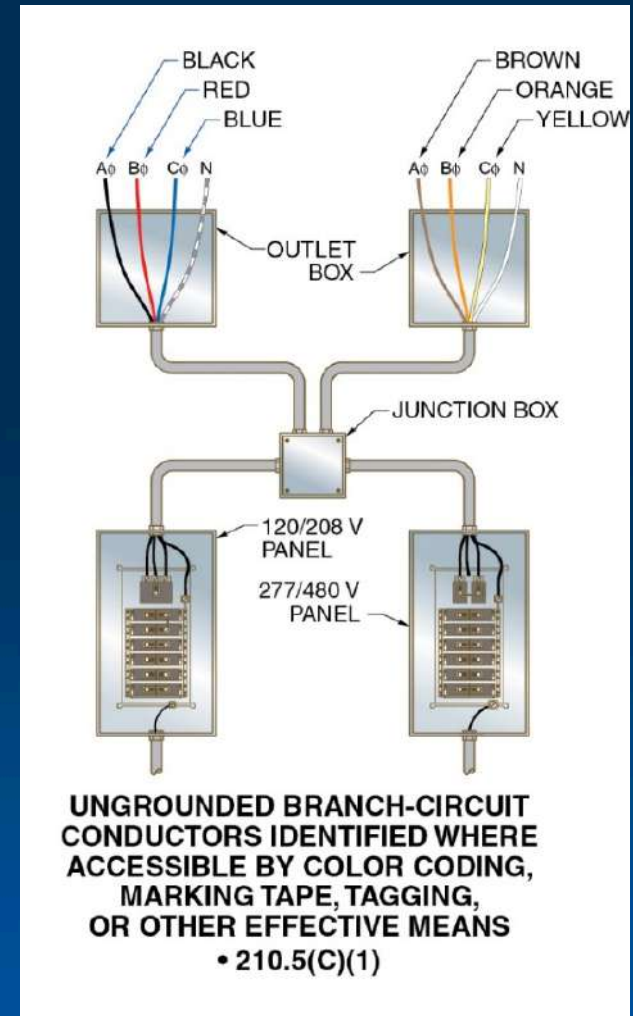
BLACK
RED
BLUE

Aϕ Bϕ Cϕ N

BROWN
ORANGE
YELLOW

Aϕ Bϕ Cϕ N

OUTLET BOX

JUNCTION BOX

120/208 V PANEL

277/480 V PANEL

UNGROUNDED BRANCH-CIRCUIT CONDUCTORS IDENTIFIED WHERE ACCESSIBLE BY COLOR CODING, MARKING TAPE, TAGGING, OR OTHER EFFECTIVE MEANS
• 210.5(C)(1)